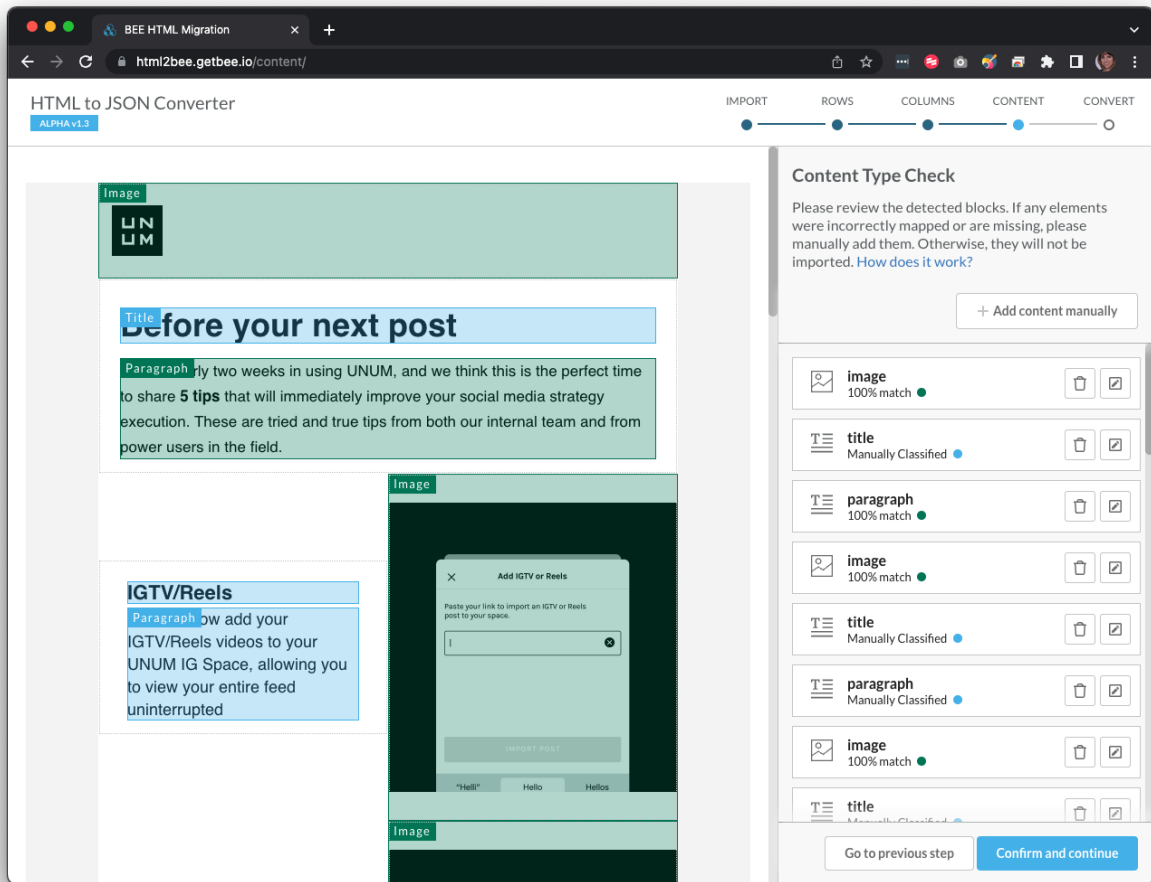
BEE HTML Migration

html2bee.getbee.io/content/

HTML to JSON Converter
ALPHA v1.3

IMPORT ROWS COLUMNS CONTENT CONVERT

Image

UN
UM

Title
Before your next post

Paragraph
rly two weeks in using UNUM, and we think this is the perfect time to share **5 tips** that will immediately improve your social media strategy execution. These are tried and true tips from both our internal team and from power users in the field.

Image

IGTV/Reels
Paragraph
ow add your IGTV/Reels videos to your UNUM IG Space, allowing you to view your entire feed uninterrupted

Add IGTV or Reels
Paste your link to import an IGTV or Reels post to your space.
IMPORT POST
"Helli" Hello Hellos

Image

Content Type Check
Please review the detected blocks. If any elements were incorrectly mapped or are missing, please manually add them. Otherwise, they will not be imported. How does it work?

+ Add content manually

image
100% match

title
Manually Classified

paragraph
100% match

image
100% match

title
Manually Classified

paragraph
Manually Classified

image
100% match

title
Manually Classified

Go to previous step
Confirm and continue